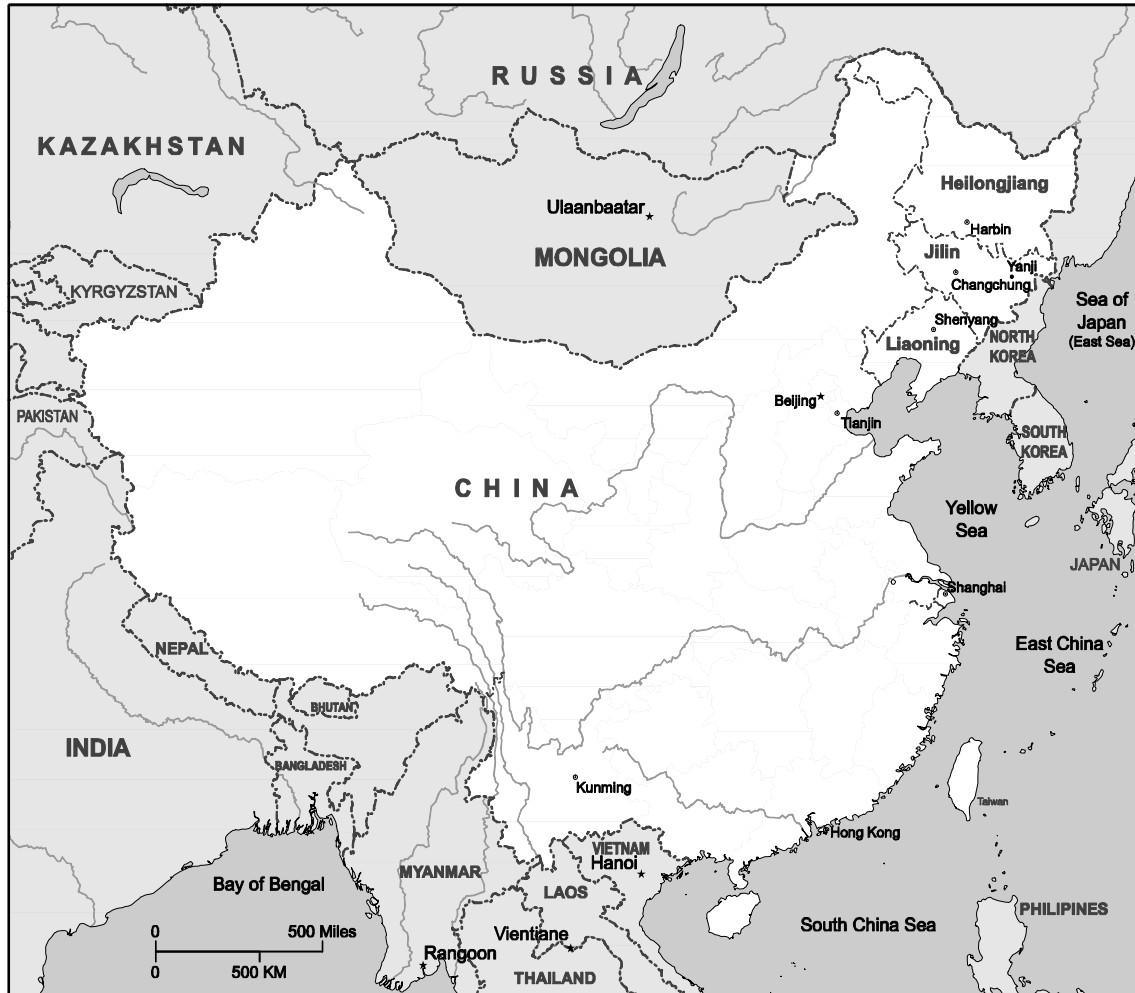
RUSSIA

KAZAKHSTAN

Ulaanbaatar

MONGOLIA

Heilongjiang

Harbin

Jilin

Yanji

Changchung

Shenyang

Liaoning

NORTH KOREA

Sea of Japan (East Sea)

KYRGYZSTAN

PAKISTAN

Beijing

Tianjin

SOUTH KOREA

CHINA

Yellow Sea

JAPAN

Shanghai

East China Sea

NEPAL

BHUTAN

INDIA

BANGLADESH

Kunming

Taiwan

Hong Kong

VIETNAM

Hanoi

MYANMAR

Bay of Bengal

LAOS

South China Sea

PHILIPINES

0

500 Miles

0

500 KM

Vientiane

Rangoon

THAILAND